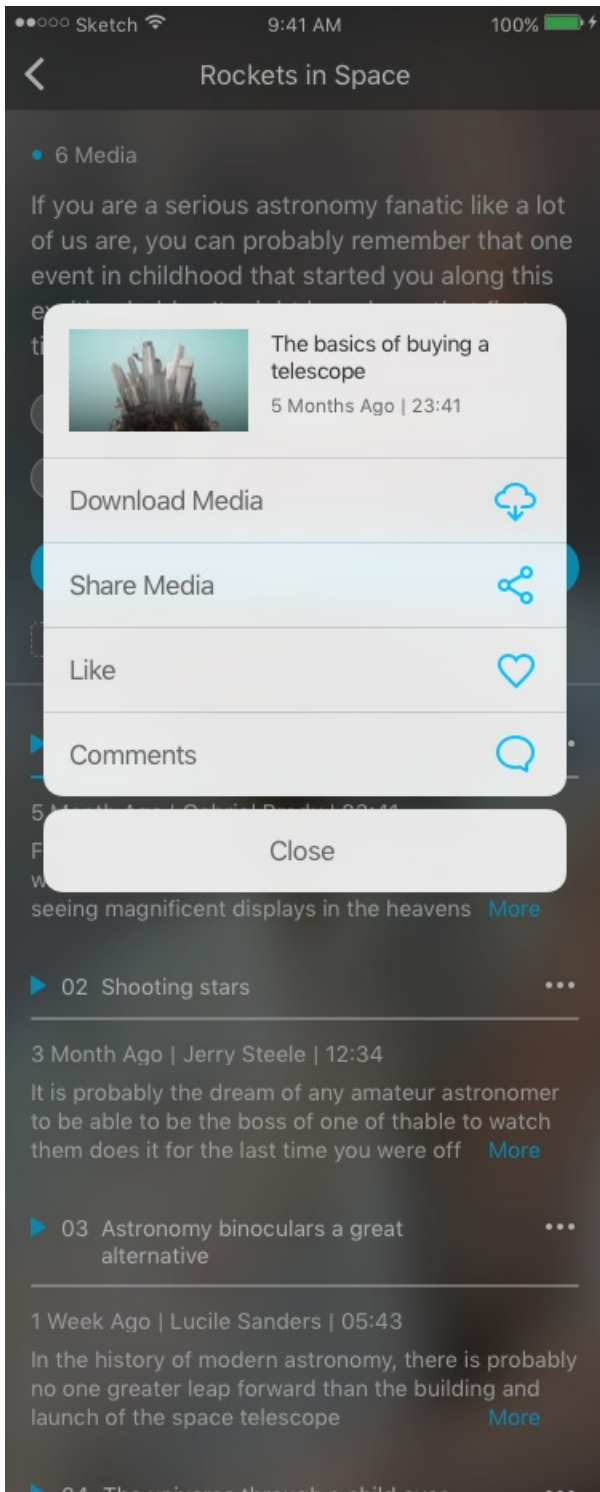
Sketch 9:41 AM 100%

Rockets in Space

6 Media

If you are a serious astronomy fanatic like a lot of us are, you can probably remember that one event in childhood that started you along this e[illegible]
ti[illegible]

The basics of buying a telescope
5 Months Ago | 23:41

Download Media

Share Media

Like

Comments

Close

5 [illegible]
F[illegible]
w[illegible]
seeing magnificent displays in the heavens More

02 Shooting stars

3 Month Ago | Jerry Steele | 12:34
It is probably the dream of any amateur astronomer to be able to be the boss of one of thable to watch them does it for the last time you were off More

03 Astronomy binoculars a great alternative

1 Week Ago | Lucile Sanders | 05:43
In the history of modern astronomy, there is probably no one greater leap forward than the building and launch of the space telescope More

04 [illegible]